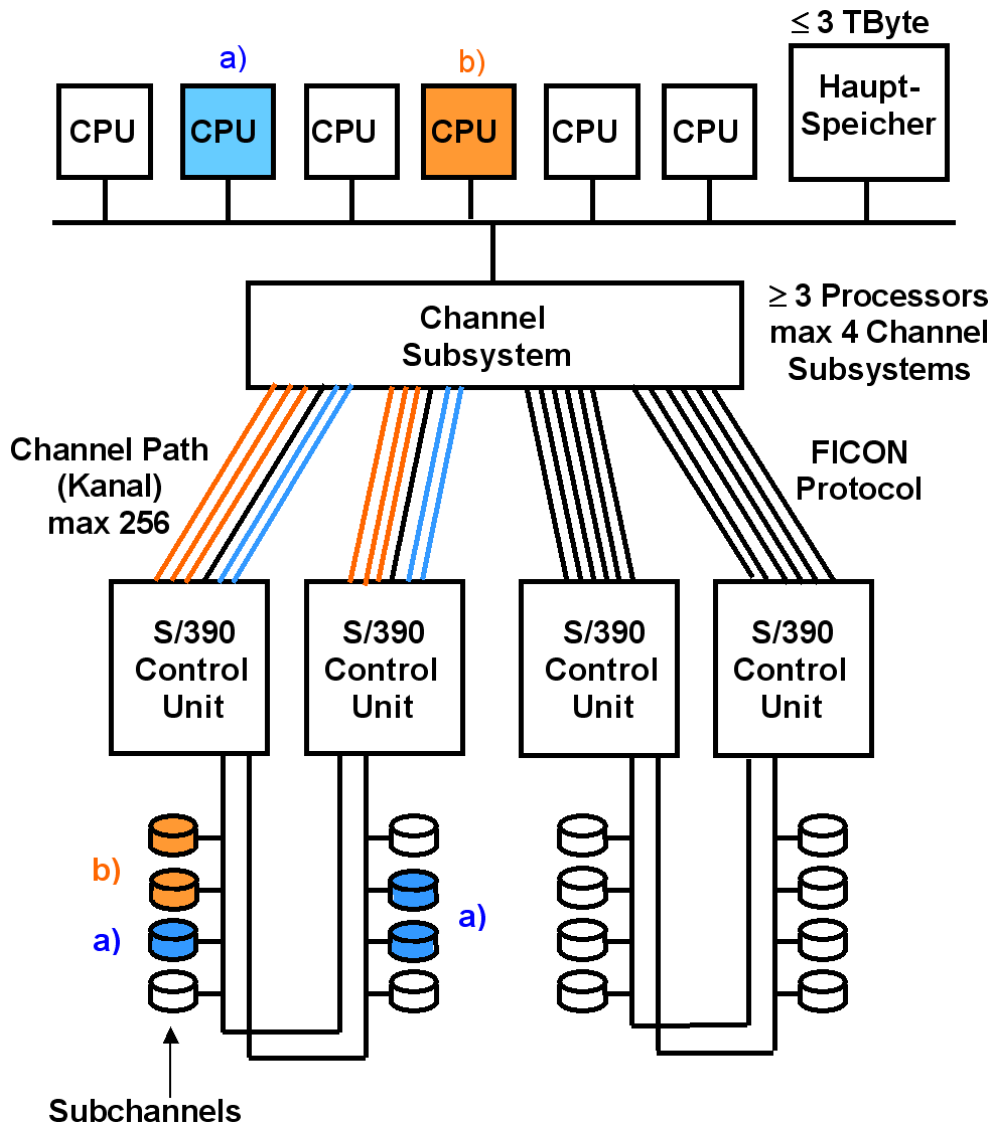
$\leq$ 3 TByte

a) b)

CPU CPU CPU CPU CPU CPU Haupt-Speicher

Channel Subsystem

$\geq$ 3 Processors max 4 Channel Subsystems

Channel Path (Kanal) max 256

FICON Protocol

S/390 Control Unit

S/390 Control Unit

S/390 Control Unit

S/390 Control Unit

b)

a)

a)

Subchannels